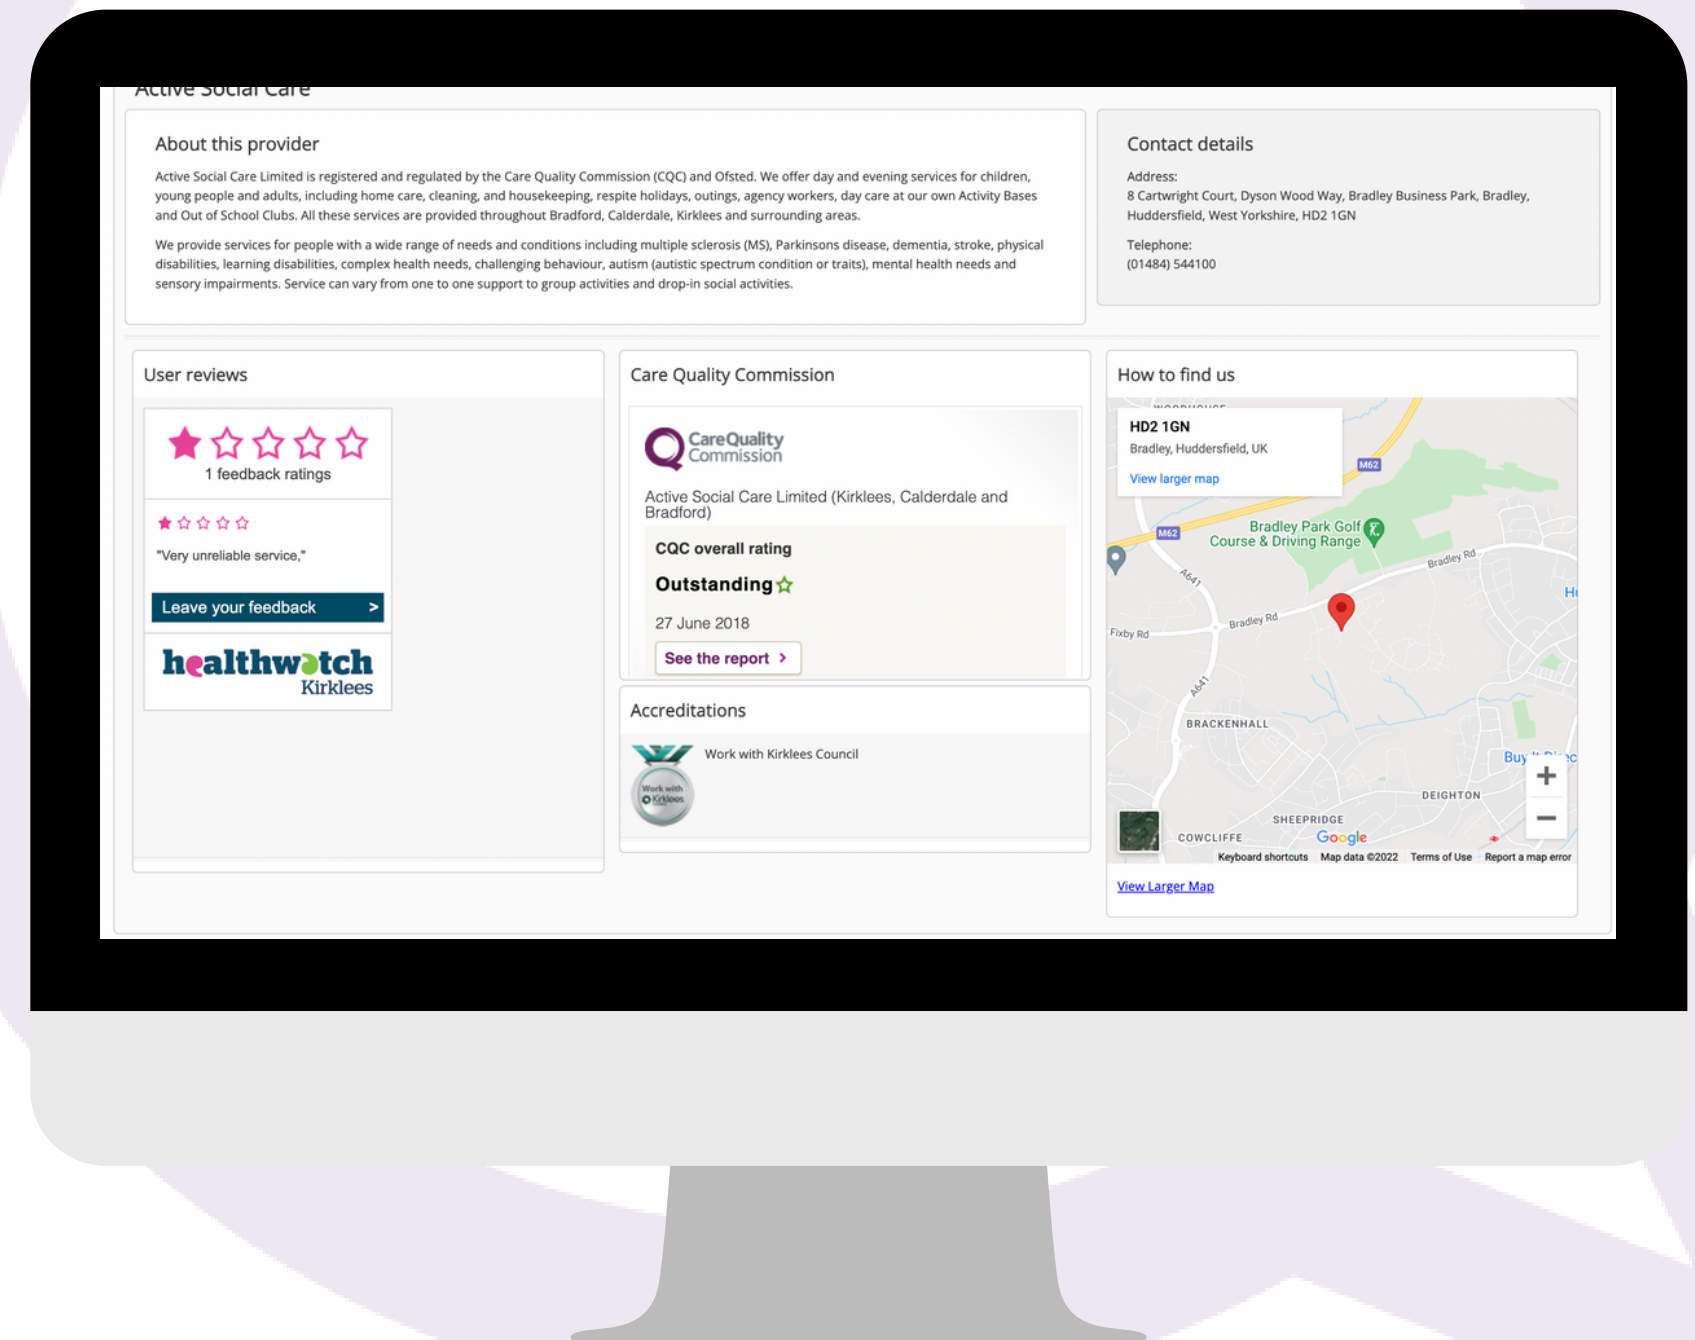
Active Social Care

About this provider

Active Social Care Limited is registered and regulated by the Care Quality Commission (CQC) and Ofsted. We offer day and evening services for children, young people and adults, including home care, cleaning, and housekeeping, respite holidays, outings, agency workers, day care at our own Activity Bases and Out of School Clubs. All these services are provided throughout Bradford, Calderdale, Kirklees and surrounding areas.

We provide services for people with a wide range of needs and conditions including multiple sclerosis (MS), Parkinsons disease, dementia, stroke, physical disabilities, learning disabilities, complex health needs, challenging behaviour, autism (autistic spectrum condition or traits), mental health needs and sensory impairments. Service can vary from one to one support to group activities and drop-in social activities.

Contact details

Address:
8 Cartwright Court, Dyson Wood Way, Bradley Business Park, Bradley, Huddersfield, West Yorkshire, HD2 1GN

Telephone:
(01484) 544100

User reviews

1 feedback ratings

"Very unreliable service,"

Leave your feedback >

healthwatch Kirklees

Care Quality Commission

CareQuality Commission

Active Social Care Limited (Kirklees, Calderdale and Bradford)

CQC overall rating

Outstanding

27 June 2018

See the report >

Accreditations

Work with Kirklees Council

How to find us

HD2 1GN
Bradley, Huddersfield, UK
View larger map

M62
Bradley Park Golf Course & Driving Range
Bradley Rd
A641
Fixby Rd
Bradley Rd
BRACKENHALL
DEIGHTON
SHEEPRIDGE
COWCLIFFE
Google
Keyboard shortcuts Map data ©2022 Terms of Use Report a map error

View Larger Map